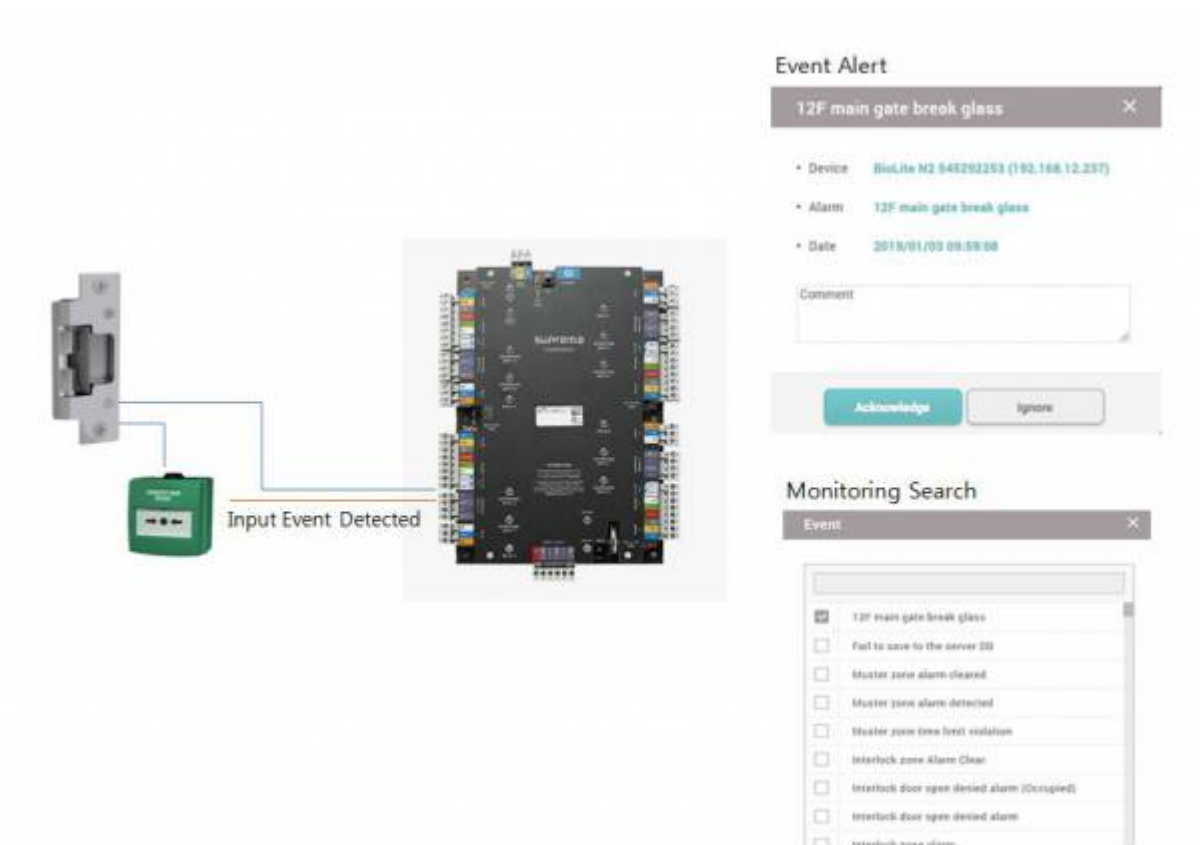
Event Alert

12F main gate break glass ×

• Device BioLite N2 545292253 (192.168.12.237)

• Alarm 12F main gate break glass

• Date 2019/01/03 09:59:08

Comment

Acknowledge Ignore

Input Event Detected

suprema

Monitoring Search

Event ×

12F main gate break glass

Fail to save to the server DB

Muster zone alarm cleared

Muster zone alarm detected

Muster zone time limit violation

Interlock zone Alarm Clear

Interlock door open denied alarm (Occupied)

Interlock door open denied alarm

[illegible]